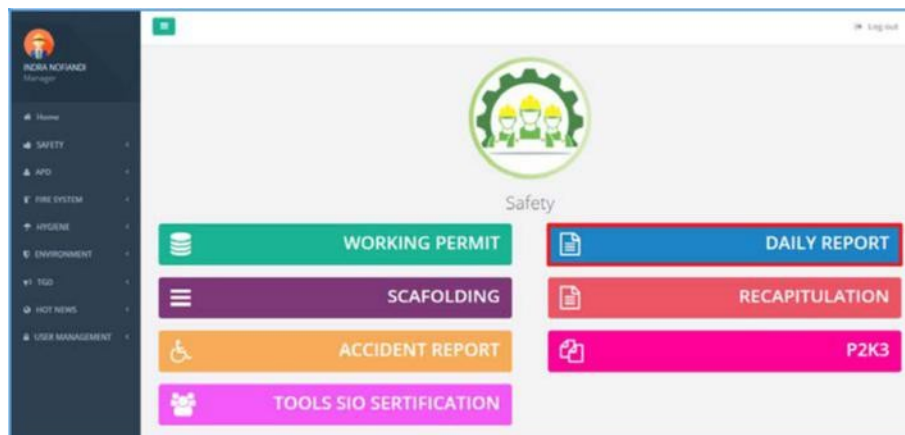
INDRA NOFIANDI
Manager

Home
SAFETY
APD
FIRE SYSTEM
HYGIENE
ENVIRONMENT
TGD
HOT NEWS
USER MANAGEMENT

Log out

Safety

WORKING PERMIT
DAILY REPORT
SCAFOLDING
RECAPITULATION
ACCIDENT REPORT
P2K3
TOOLS SIO SERTIFICATION